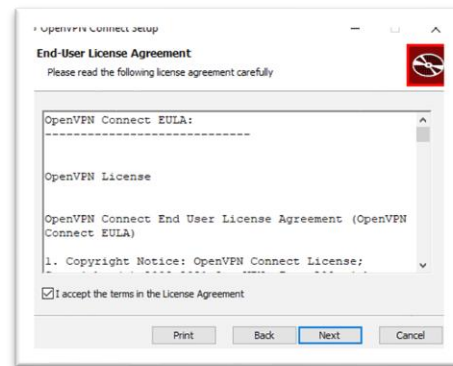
OpenVPN Connect Setup

End-User License Agreement

Please read the following license agreement carefully

OpenVPN Connect EULA:
----------------------------

OpenVPN License

OpenVPN Connect End User License Agreement (OpenVPN Connect EULA)

1. Copyright Notice: OpenVPN Connect License;
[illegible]

I accept the terms in the License Agreement

Print
Back
Next
Cancel